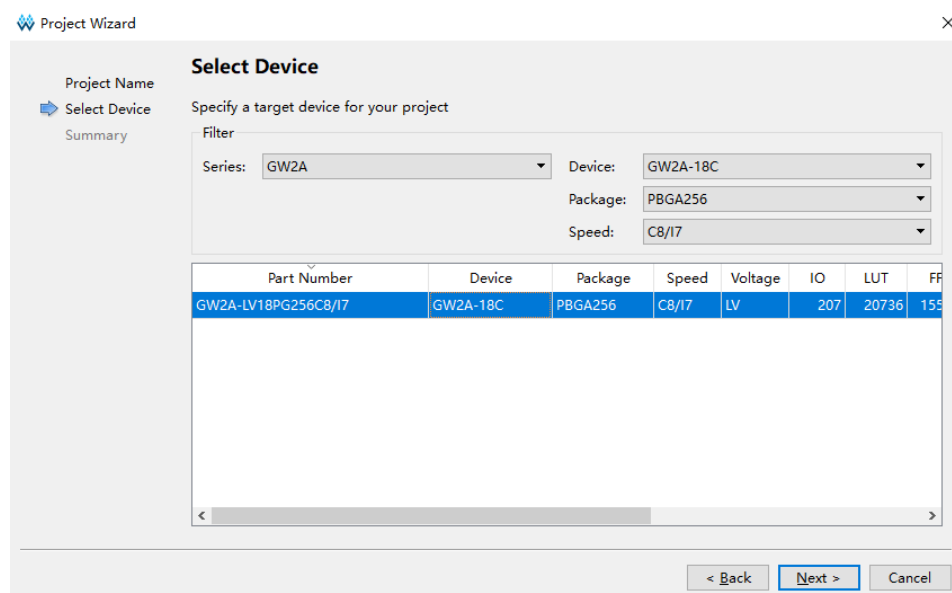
Project Wizard

Project Name
Select Device
Summary

Select Device

Specify a target device for your project

Filter

Series: GW2A
Device: GW2A-18C
Package: PBGA256
Speed: C8/I7

| Part Number | Device | Package | Speed | Voltage | IO | LUT | FF |
|---|---|---|---|---|---|---|---|
| GW2A-LV18PG256C8/I7 | GW2A-18C | PBGA256 | C8/I7 | LV | 207 | 20736 | 155 |

< Back   Next >   Cancel